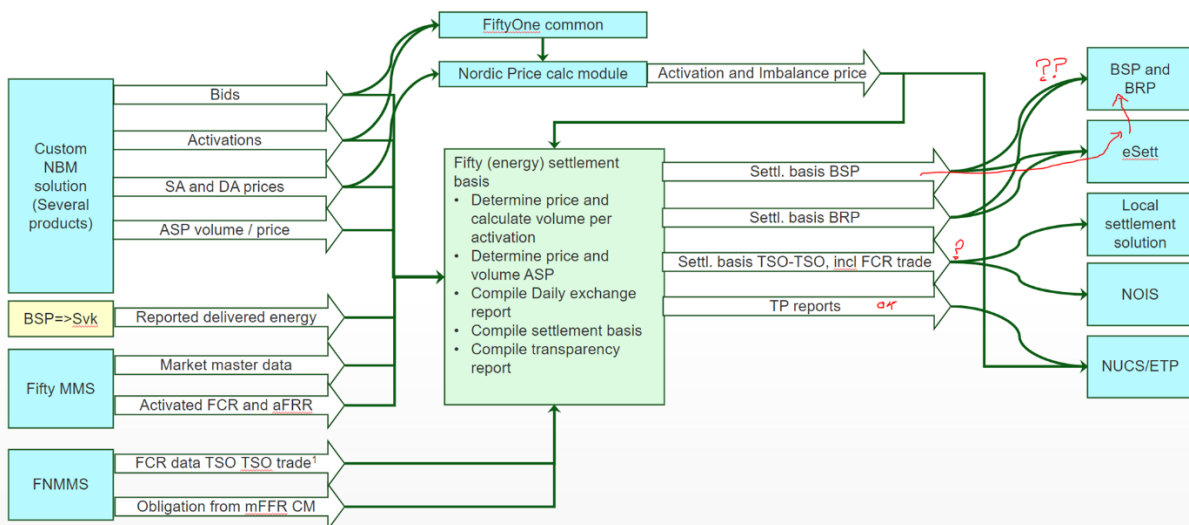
FiftyOne common

Nordic Price calc module

Activation and Imbalance price

Custom NBM solution (Several products)

Bids

Activations

SA and DA prices

ASP volume / price

BSP=>Svk

Reported delivered energy

Fifty MMS

Market master data

Activated FCR and aFRR

FNMMS

FCR data TSO TSO trade$^1$

Obligation from mFFR CM

Fifty (energy) settlement basis
• Determine price and calculate volume per activation
• Determine price and volume ASP
• Compile Daily exchange report
• Compile settlement basis
• Compile transparency report

Settl. basis BSP

Settl. basis BRP

Settl. basis TSO-TSO, incl FCR trade

TP reports

ok

??

?

BSP and BRP

eSett

Local settlement solution

NOIS

NUCS/ETP